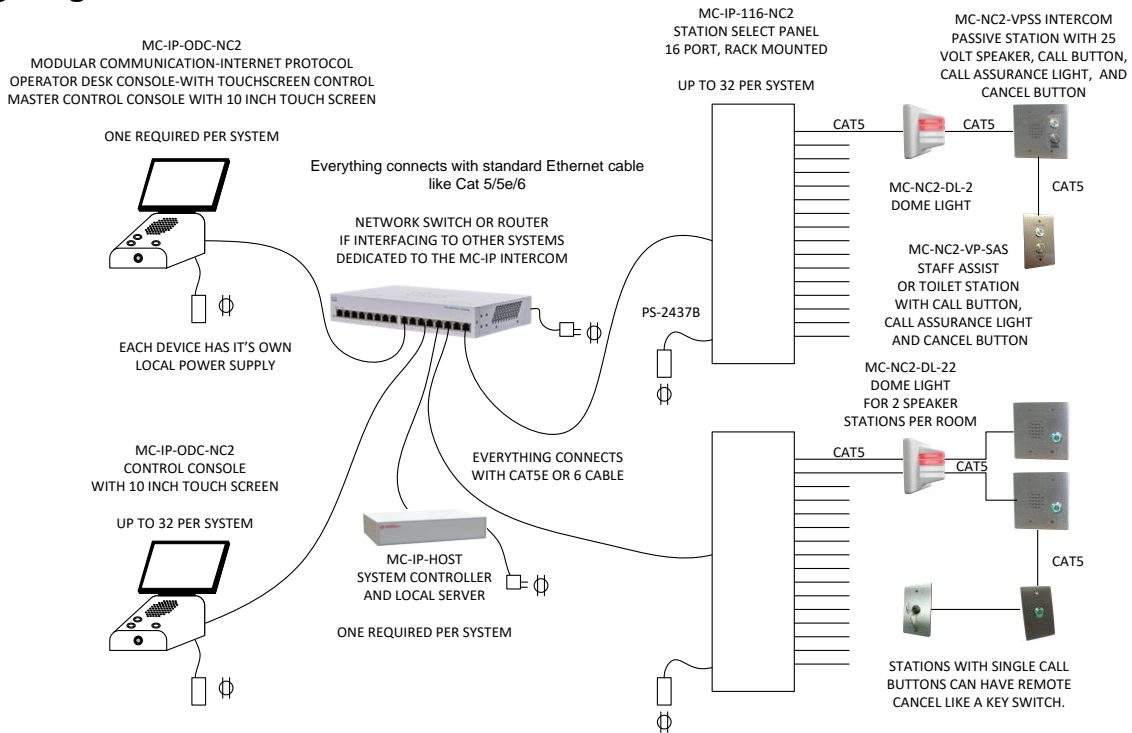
MC-IP-ODC-NC2
MODULAR COMMUNICATION-INTERNET PROTOCOL
OPERATOR DESK CONSOLE-WITH TOUCHSCREEN CONTROL
MASTER CONTROL CONSOLE WITH 10 INCH TOUCH SCREEN

ONE REQUIRED PER SYSTEM

MC-IP-116-NC2
STATION SELECT PANEL
16 PORT, RACK MOUNTED

UP TO 32 PER SYSTEM

MC-NC2-VPSS INTERCOM
PASSIVE STATION WITH 25 VOLT SPEAKER, CALL BUTTON, CALL ASSURANCE LIGHT, AND CANCEL BUTTON

Everything connects with standard Ethernet cable like Cat 5/5e/6

CAT5

CAT5

CAT5

MC-NC2-DL-2
DOME LIGHT

NETWORK SWITCH OR ROUTER
IF INTERFACING TO OTHER SYSTEMS
DEDICATED TO THE MC-IP INTERCOM

MC-NC2-VP-SAS
STAFF ASSIST
OR TOILET STATION
WITH CALL BUTTON,
CALL ASSURANCE LIGHT
AND CANCEL BUTTON

PS-2437B

EACH DEVICE HAS IT'S OWN LOCAL POWER SUPPLY

MC-NC2-DL-22
DOME LIGHT
FOR 2 SPEAKER
STATIONS PER ROOM

MC-IP-ODC-NC2
CONTROL CONSOLE
WITH 10 INCH TOUCH SCREEN

EVERYTHING CONNECTS
WITH CAT5E OR 6 CABLE

CAT5

CAT5

UP TO 32 PER SYSTEM

CAT5

MC-IP-HOST
SYSTEM CONTROLLER
AND LOCAL SERVER

ONE REQUIRED PER SYSTEM

STATIONS WITH SINGLE CALL BUTTONS CAN HAVE REMOTE CANCEL LIKE A KEY SWITCH.